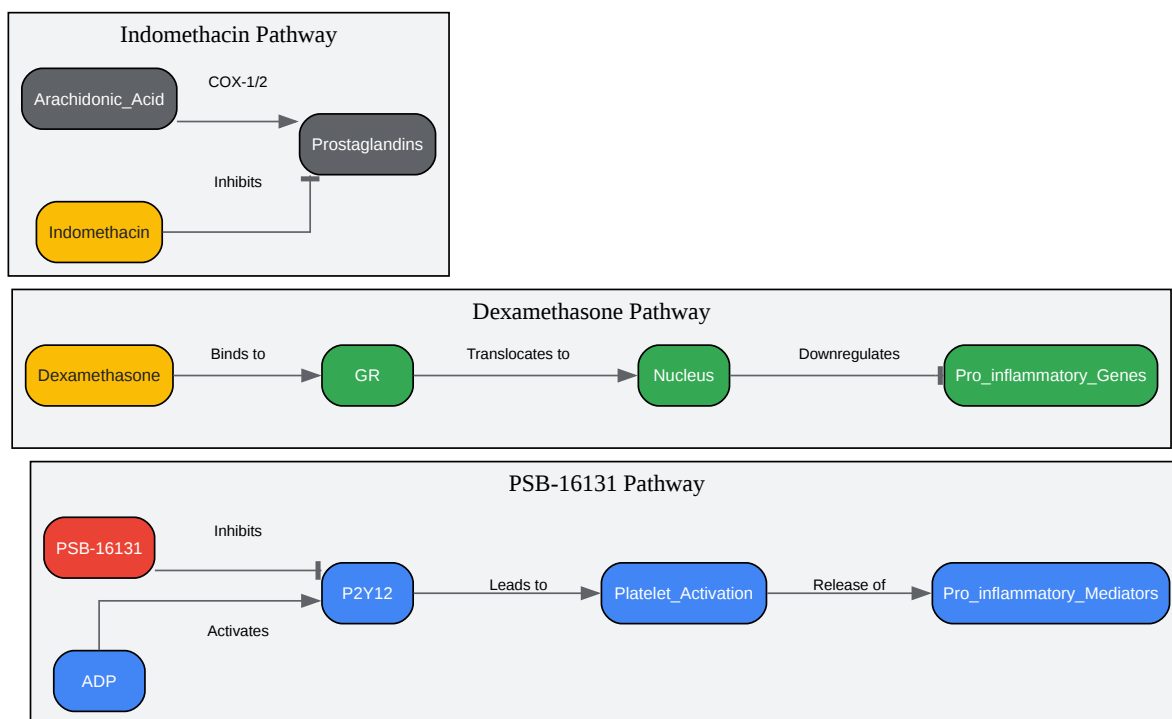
Indomethacin Pathway

Arachidonic_Acid

COX-1/2

Prostaglandins

Inhibits

Indomethacin

Dexamethasone Pathway

Dexamethasone

Binds to

GR

Translocates to

Nucleus

Downregulates

Pro_inflammatory_Genes

PSB-16131 Pathway

PSB-16131

Inhibits

P2Y12

Leads to

Platelet_Activation

Release of

Pro_inflammatory_Mediators

Activates

ADP